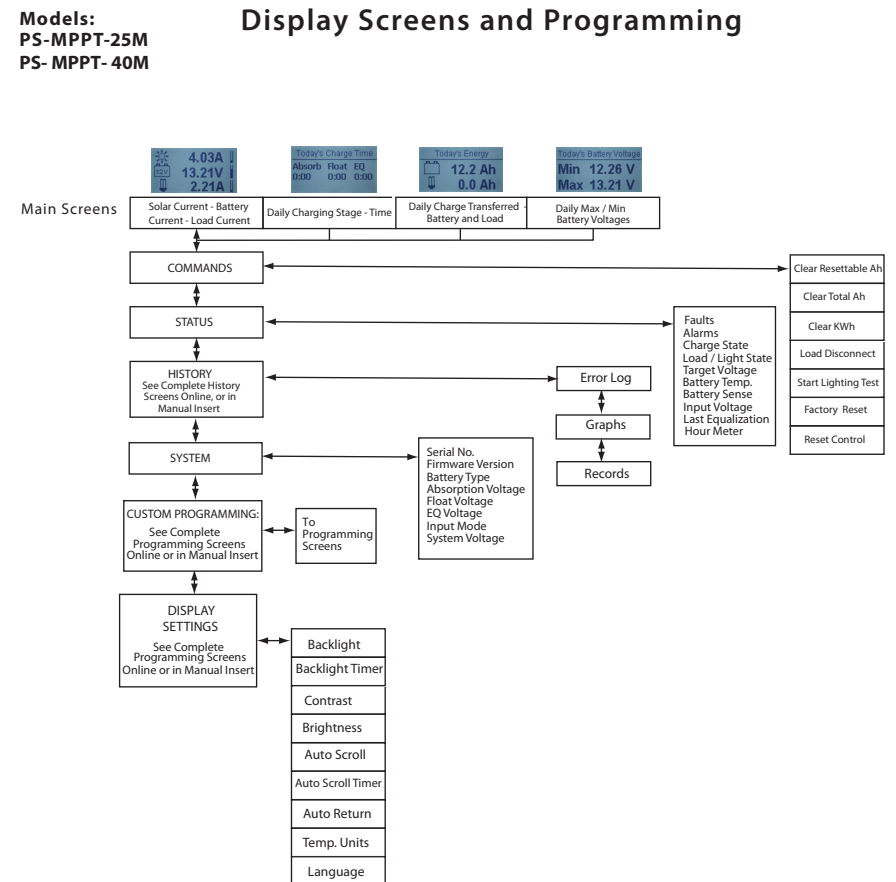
Models:
PS-MPPT-25M
PS- MPPT- 40M

Display Screens and Programming

4.03A
12V 13.21V
2.21A

Today's Charge Time
Absorb Float EQ
0:00 0:00 0:00

Today's Energy
12.2 Ah
0.0 Ah

Today's Battery Voltage
Min 12.26 V
Max 13.21 V

Main Screens

Solar Current - Battery Current - Load Current

Daily Charging Stage - Time

Daily Charge Transferred - Battery and Load

Daily Max / Min Battery Voltages

COMMANDS

Clear Resettable Ah
Clear Total Ah
Clear KWh
Load Disconnect
Start Lighting Test
Factory Reset
Reset Control

STATUS

Faults
Alarms
Charge State
Load / Light State
Target Voltage
Battery Temp.
Battery Sense
Input Voltage
Last Equalization
Hour Meter

HISTORY
See Complete History Screens Online, or in Manual Insert

Error Log
Graphs
Records

SYSTEM

Serial No.
Firmware Version
Battery Type
Absorption Voltage
Float Voltage
EQ Voltage
Input Mode
System Voltage

CUSTOM PROGRAMMING:
See Complete Programming Screens Online or in Manual Insert

To Programming Screens

DISPLAY SETTINGS
See Complete Programming Screens Online or in Manual Insert

Backlight
Backlight Timer
Contrast
Brightness
Auto Scroll
Auto Scroll Timer
Auto Return
Temp. Units
Language